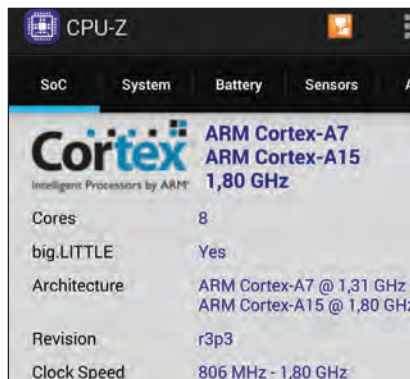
CPU-Z

SoC System Battery Sensors A

Cortex
Intelligent Processors by ARM

ARM Cortex-A7
ARM Cortex-A15
1,80 GHz

| | |
|---|---|
| Cores | 8 |
| big.LITTLE | Yes |
| Architecture | ARM Cortex-A7 @ 1,31 GHz<br>ARM Cortex-A15 @ 1,80 GH |
| Revision | r3p3 |
| Clock Speed | 806 MHz - 1,80 GHz |